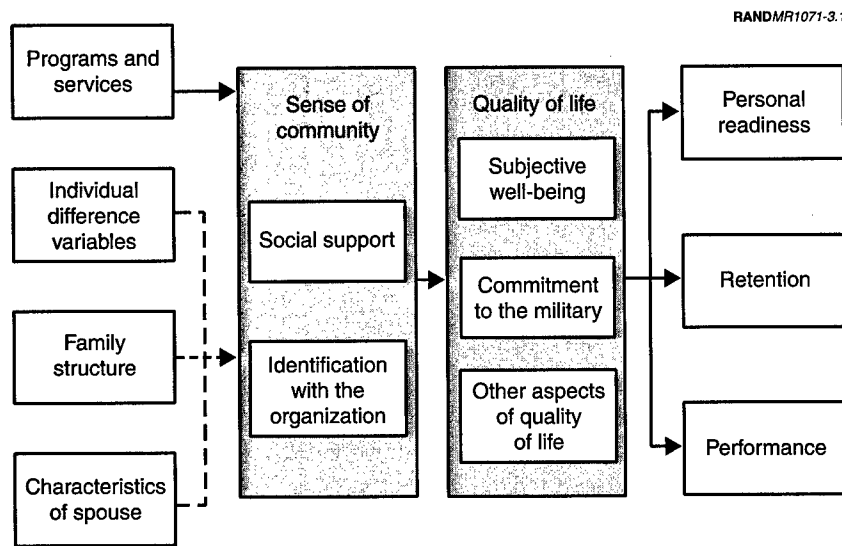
RANDMR1071-3.1

Programs and services

Individual difference variables

Family structure

Characteristics of spouse

Sense of community

Social support

Identification with the organization

Quality of life

Subjective well-being

Commitment to the military

Other aspects of quality of life

Personal readiness

Retention

Performance